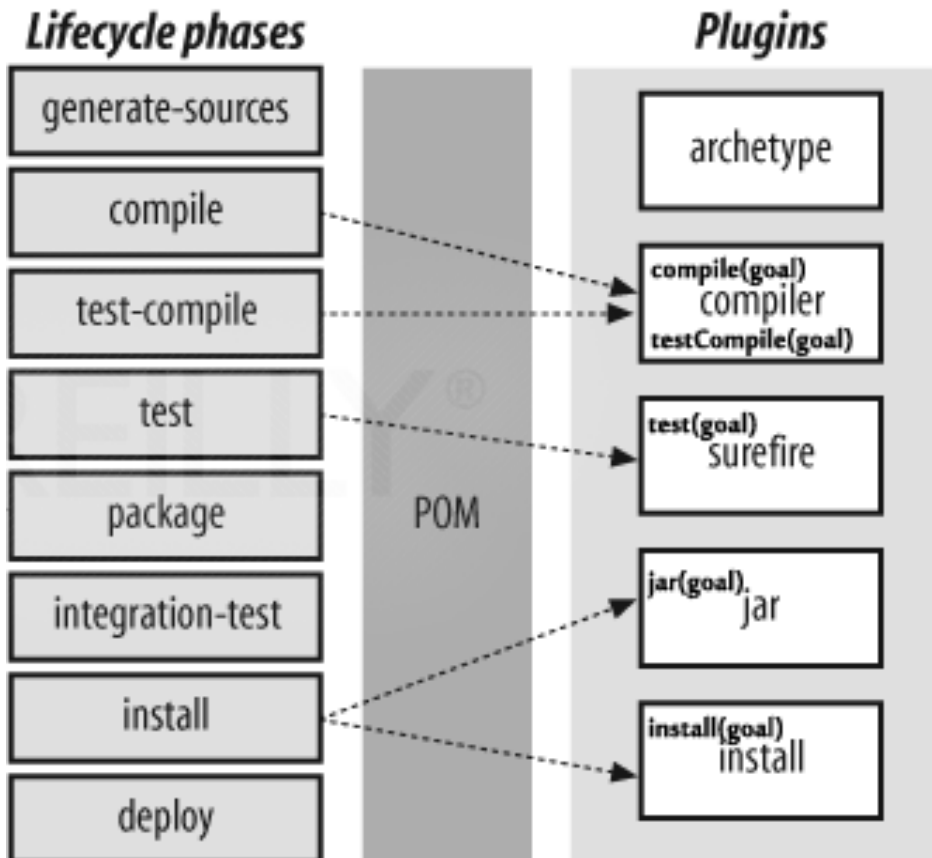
Lifecycle phases

generate-sources

compile

test-compile

test

package

integration-test

install

deploy

POM

Plugins

archetype

compile(goal)
compiler
testCompile(goal)

test(goal)
surefire

jar(goal)
jar

install(goal)
install

REILLY®